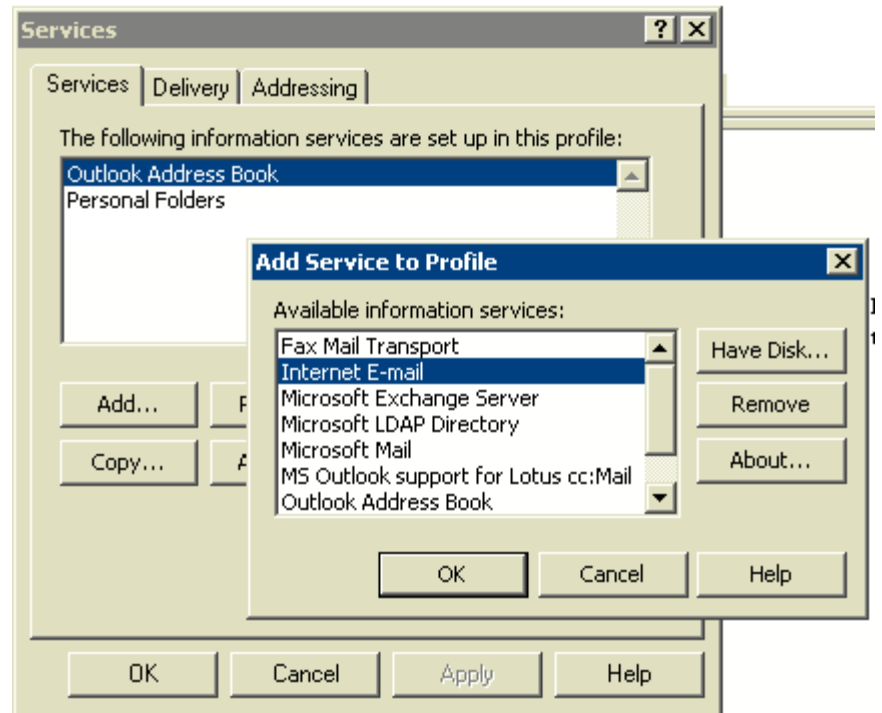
Services

? X

Services | Delivery | Addressing

The following information services are set up in this profile:

Outlook Address Book
Personal Folders

Add...
Copy...

Add Service to Profile

X

Available information services:

Fax Mail Transport
Internet E-mail
Microsoft Exchange Server
Microsoft LDAP Directory
Microsoft Mail
MS Outlook support for Lotus cc:Mail
Outlook Address Book

Have Disk...
Remove
About...

OK
Cancel
Help

OK
Cancel
Apply
Help